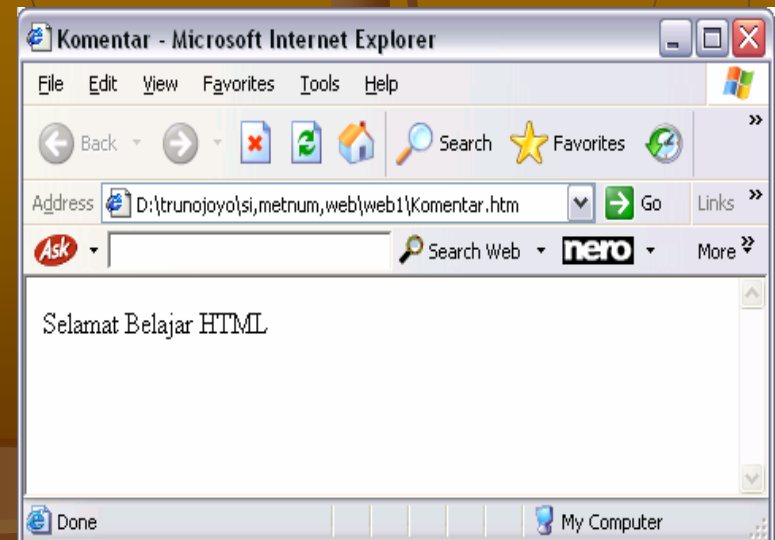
Komentar - Microsoft Internet Explorer

File Edit View Favorites Tools Help

Back Search Favorites

Address D:\trunojoyo\si,metnum,web\web1\Komentar.htm Go Links

Ask Search Web nero More

Selamat Belajar HTML

Done My Computer